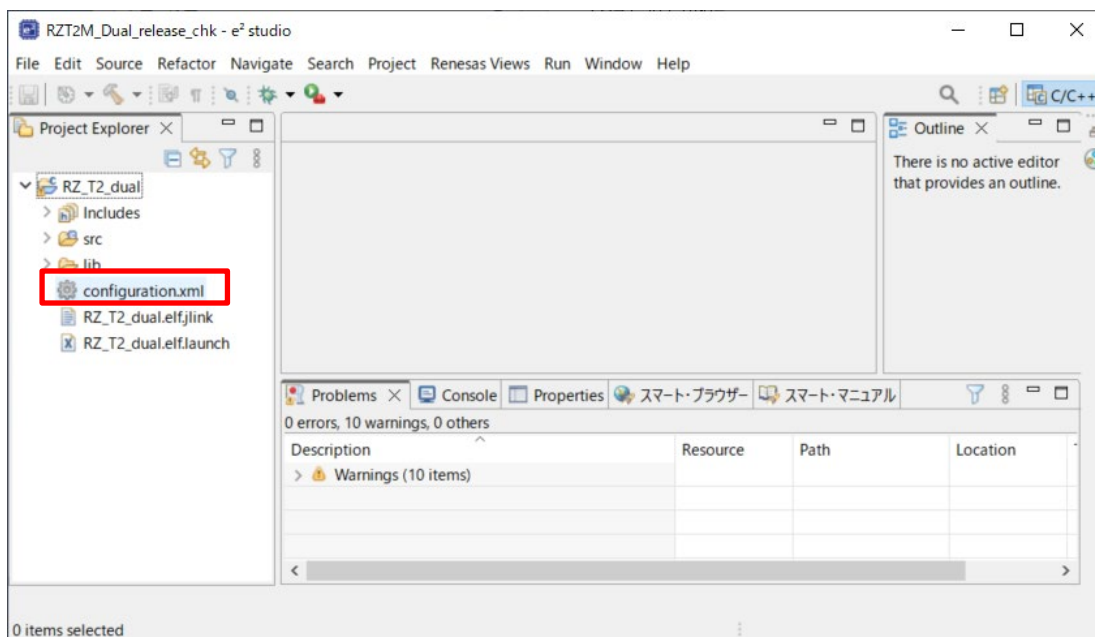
RZT2M_Dual_release_chk - e² studio

File Edit Source Refactor Navigate Search Project Renesas Views Run Window Help

C/C++

Project Explorer

RZ_T2_dual
Includes
src
lib
configuration.xml
RZ_T2_dual.elf.jlink
RZ_T2_dual.elf.launch

Outline

There is no active editor that provides an outline.

Problems Console Properties スマート・ブラウザー スマート・マニュアル

0 errors, 10 warnings, 0 others

| Description | Resource | Path | Location |
|---|---|---|---|
| Warnings (10 items) | | | |

0 items selected